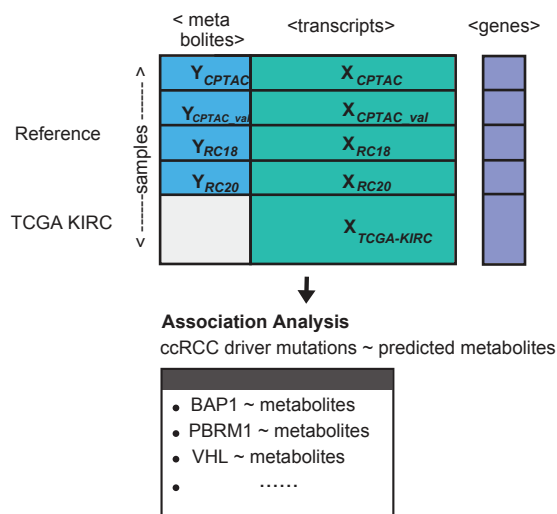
< meta bolites>

<transcripts>

<genes>

Reference

TCGA KIRC

< samples >

$Y_{CPTAC}$ | $X_{CPTAC}$

$Y_{CPTAC\_val}$ | $X_{CPTAC\_val}$

$Y_{RC18}$ | $X_{RC18}$

$Y_{RC20}$ | $X_{RC20}$

$X_{TCGA\text{-}KIRC}$

**Association Analysis**

ccRCC driver mutations ~ predicted metabolites

- BAP1 ~ metabolites
- PBRM1 ~ metabolites
- VHL ~ metabolites
- ……